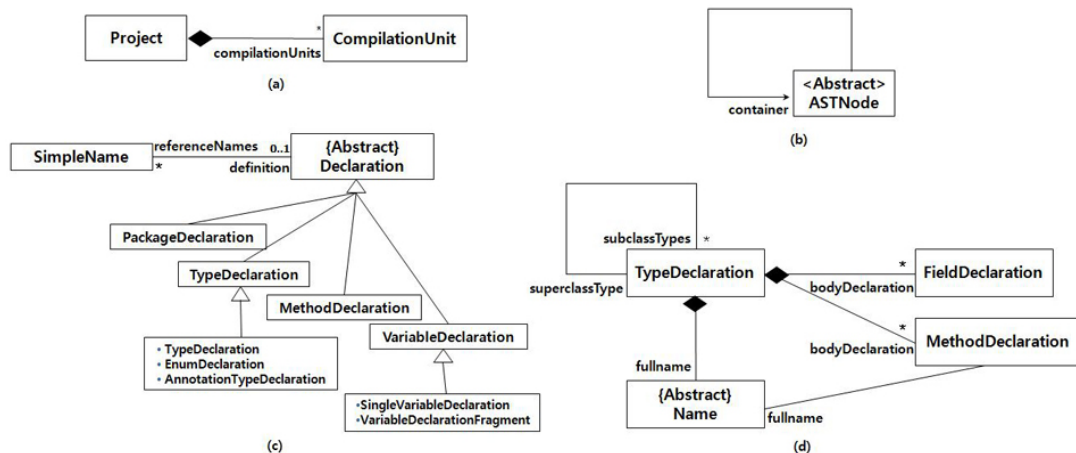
Project

compilationUnits

*

CompilationUnit

(a)

container

<Abstract>
ASTNode

(b)

SimpleName

referenceNames

*

0..1

definition

{Abstract}
Declaration

PackageDeclaration

TypeDeclaration

MethodDeclaration

VariableDeclaration

• TypeDeclaration
• EnumDeclaration
• AnnotationTypeDeclaration

•SingleVariableDeclaration
•VariableDeclarationFragment

(c)

subclassTypes

*

superclassType

TypeDeclaration

*

bodyDeclaration

FieldDeclaration

*

bodyDeclaration

MethodDeclaration

fullname

{Abstract}
Name

fullname

(d)